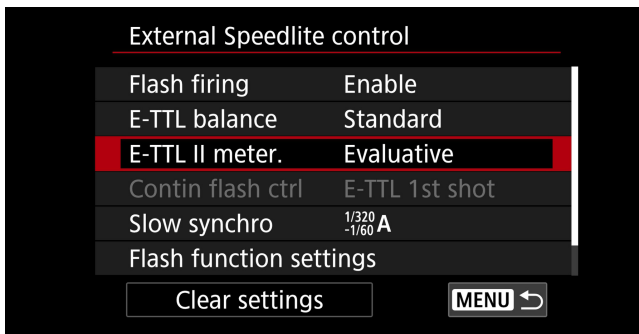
External Speedlite control

| | |
|---|---|
| Flash firing | Enable |
| E-TTL balance | Standard |
| E-TTL II meter. | Evaluative |
| Contin flash ctrl | E-TTL 1st shot |
| Slow synchro | $\frac{1/320}{-1/60}$ A |
| Flash function settings | |

Clear settings

MENU ↩